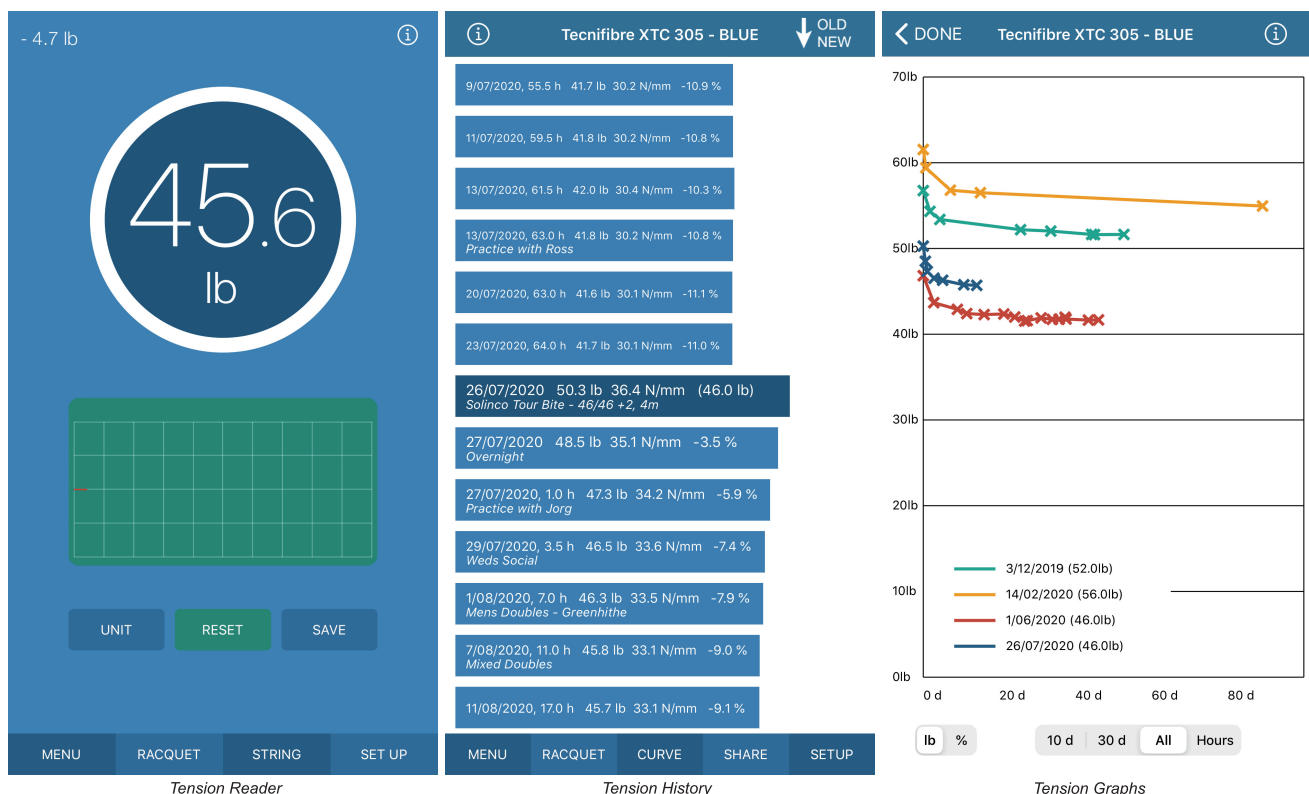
- 4.7 lb

45.6
lb

UNIT RESET SAVE

MENU RACQUET STRING SET UP

Tension Reader

Tecnifibre XTC 305 - BLUE OLD NEW

9/07/2020, 55.5 h 41.7 lb 30.2 N/mm -10.9 %

11/07/2020, 59.5 h 41.8 lb 30.2 N/mm -10.8 %

13/07/2020, 61.5 h 42.0 lb 30.4 N/mm -10.3 %

13/07/2020, 63.0 h 41.8 lb 30.2 N/mm -10.8 %
Practice with Ross

20/07/2020, 63.0 h 41.6 lb 30.1 N/mm -11.1 %

23/07/2020, 64.0 h 41.7 lb 30.1 N/mm -11.0 %

26/07/2020 50.3 lb 36.4 N/mm (46.0 lb)
Solinco Tour Bite - 46/46 +2, 4m

27/07/2020 48.5 lb 35.1 N/mm -3.5 %
Overnight

27/07/2020, 1.0 h 47.3 lb 34.2 N/mm -5.9 %
Practice with Jorg

29/07/2020, 3.5 h 46.5 lb 33.6 N/mm -7.4 %
Weds Social

1/08/2020, 7.0 h 46.3 lb 33.5 N/mm -7.9 %
Mens Doubles - Greenhithe

7/08/2020, 11.0 h 45.8 lb 33.1 N/mm -9.0 %
Mixed Doubles

11/08/2020, 17.0 h 45.7 lb 33.1 N/mm -9.1 %

MENU RACQUET CURVE SHARE SETUP

Tension History

DONE Tecnifibre XTC 305 - BLUE

70lb
60lb
50lb
40lb
30lb
20lb
10lb
0lb

3/12/2019 (52.0lb)
14/02/2020 (56.0lb)
1/06/2020 (46.0lb)
26/07/2020 (46.0lb)

0 d 20 d 40 d 60 d 80 d

lb %

10 d 30 d All Hours

Tension Graphs